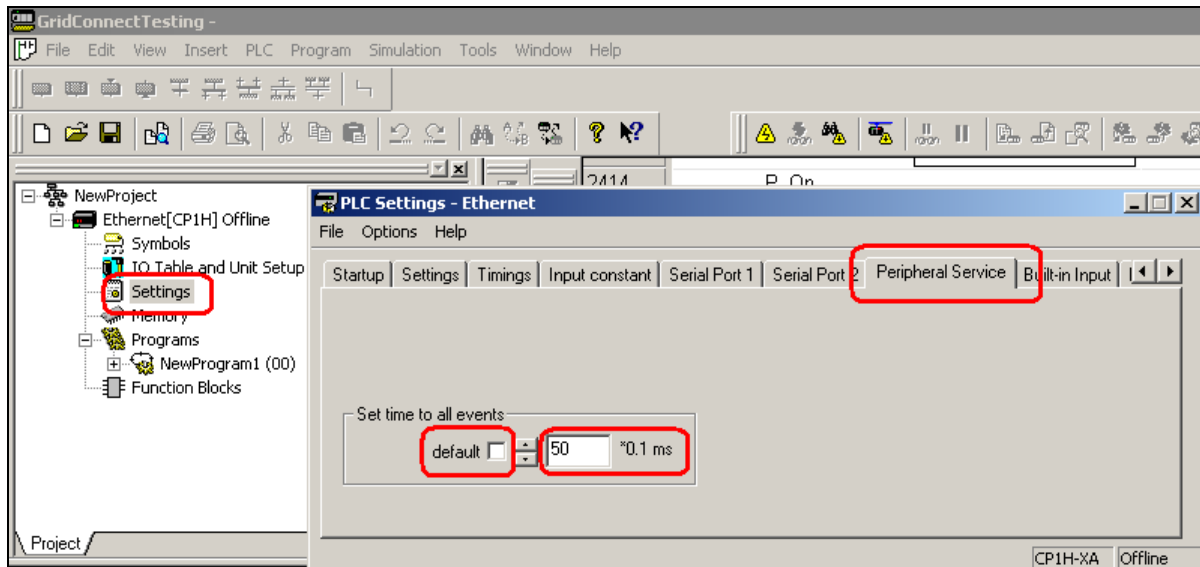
GridConnectTesting -

File Edit View Insert PLC Program Simulation Tools Window Help

NewProject
Ethernet[CP1H] Offline
Symbols
IO Table and Unit Setup
Settings
Memory
Programs
NewProgram1 (00)
Function Blocks

Project

2414

P_On

PLC Settings - Ethernet

File Options Help

Startup | Settings | Timings | Input constant | Serial Port 1 | Serial Port 2 | Peripheral Service | Built-in Input

Set time to all events

default

50 *0.1 ms

CP1H-XA Offline